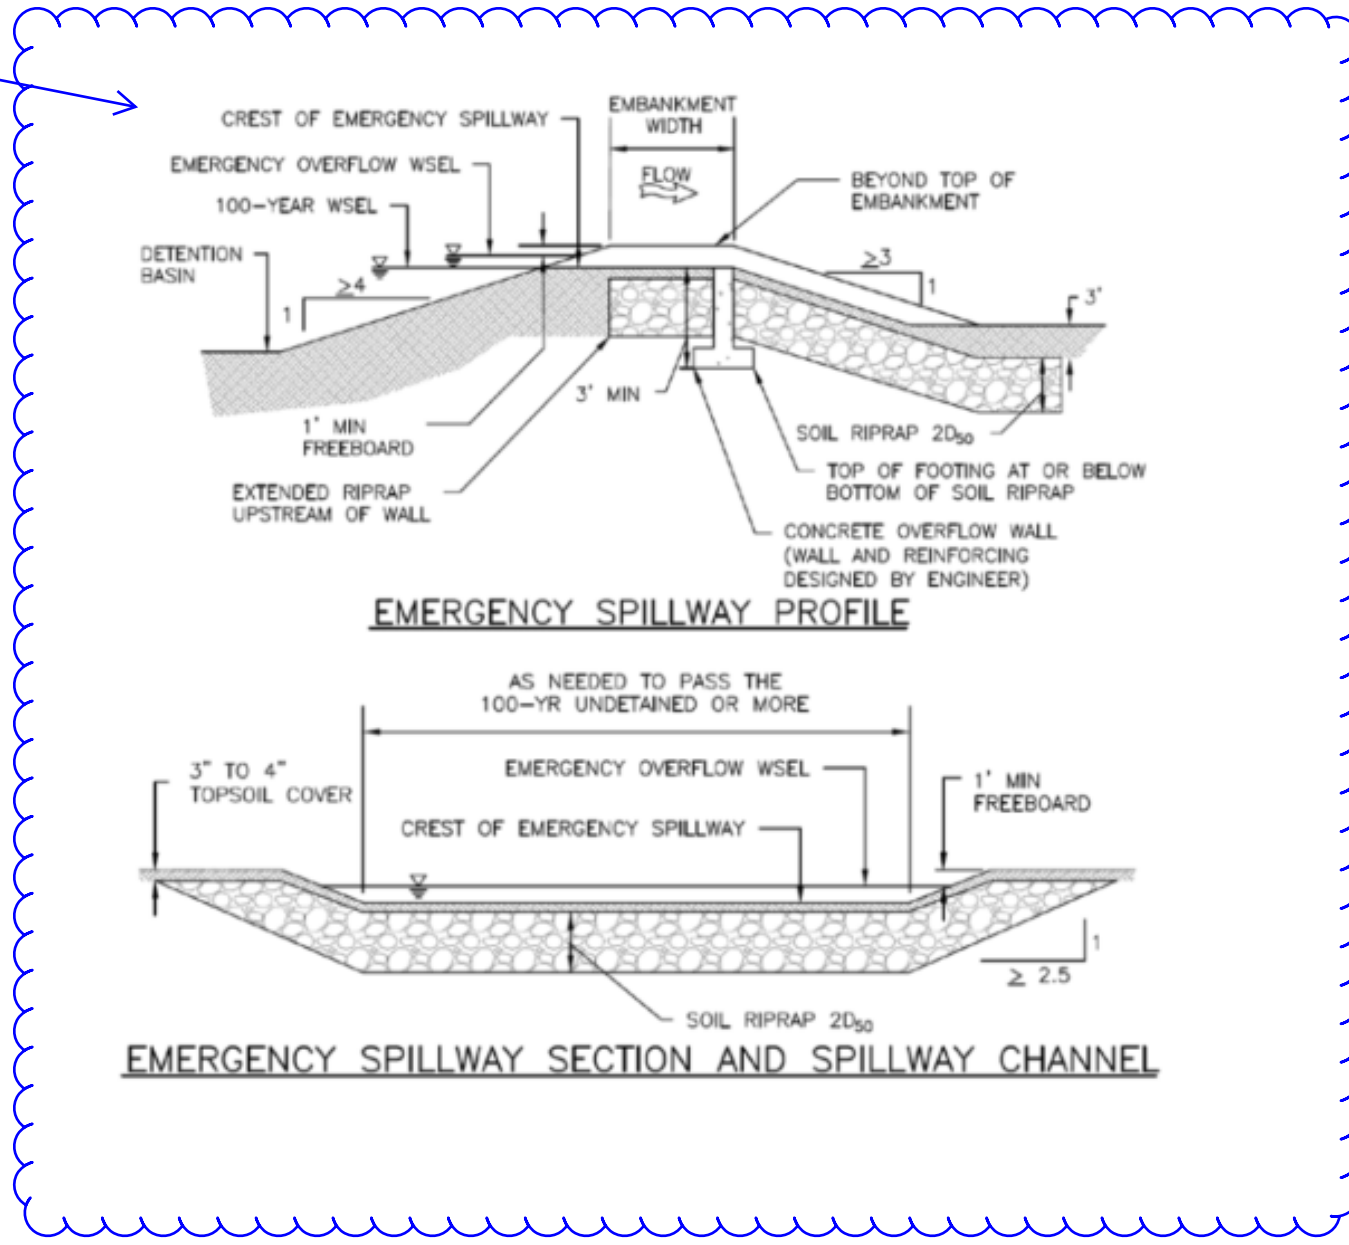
CREST OF EMERGENCY SPILLWAY

EMBANKMENT WIDTH

EMERGENCY OVERFLOW WSEL

FLOW

BEYOND TOP OF EMBANKMENT

100-YEAR WSEL

DETENTION BASIN

$\geq 4$

1

$\geq 3$

1

3'

3' MIN

1' MIN FREEBOARD

SOIL RIPRAP $2D_{50}$

TOP OF FOOTING AT OR BELOW BOTTOM OF SOIL RIPRAP

EXTENDED RIPRAP UPSTREAM OF WALL

CONCRETE OVERFLOW WALL (WALL AND REINFORCING DESIGNED BY ENGINEER)

EMERGENCY SPILLWAY PROFILE

AS NEEDED TO PASS THE 100-YR UNDETAINED OR MORE

3" TO 4" TOPSOIL COVER

EMERGENCY OVERFLOW WSEL

1' MIN FREEBOARD

CREST OF EMERGENCY SPILLWAY

1

$\geq$ 2.5

SOIL RIPRAP $2D_{50}$

EMERGENCY SPILLWAY SECTION AND SPILLWAY CHANNEL